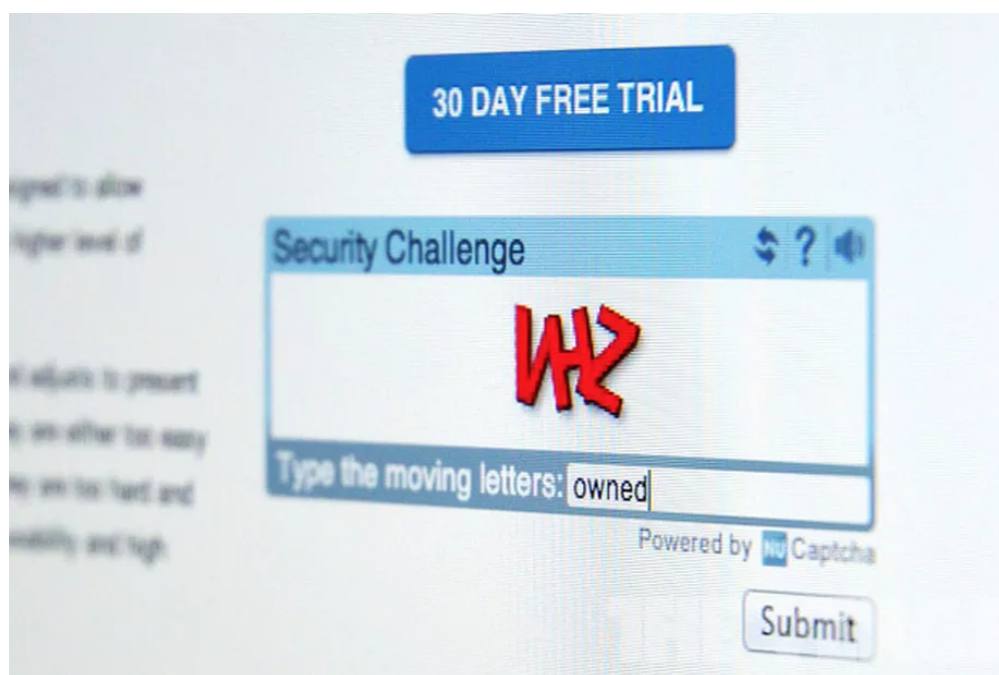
30 DAY FREE TRIAL

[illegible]gned to allow
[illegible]igher level of

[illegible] adjusts to present
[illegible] are either too easy
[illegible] are too hard and
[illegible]ability and high

Security Challenge

?

WHZ

Type the moving letters: owned

Powered by NU Captcha

Submit